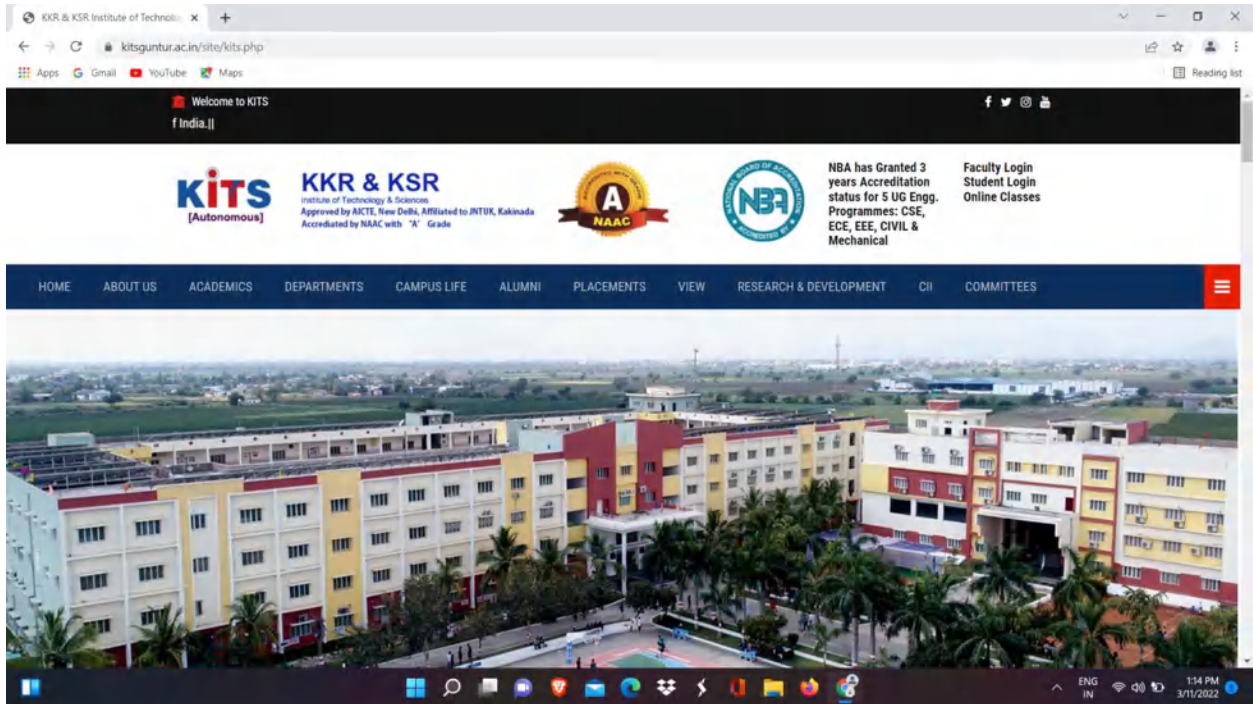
KKR & KSR Institute of Technolo ×

kitsguntur.ac.in/site/kits.php

Apps Gmail YouTube Maps

Reading list

Welcome to KITS
f India.||

KITS
[Autonomous]

KKR & KSR
Institute of Technology & Sciences
Approved by AICTE, New Delhi, Affiliated to JNTUK, Kakinada
Accredited by NAAC with "A" Grade

A
NAAC

NBA

NBA has Granted 3 years Accreditation status for 5 UG Engg. Programmes: CSE, ECE, EEE, CIVIL & Mechanical

Faculty Login
Student Login
Online Classes

HOME ABOUT US ACADEMICS DEPARTMENTS CAMPUS LIFE ALUMNI PLACEMENTS VIEW RESEARCH & DEVELOPMENT CII COMMITTEES

ENG IN 1:14 PM 3/11/2022